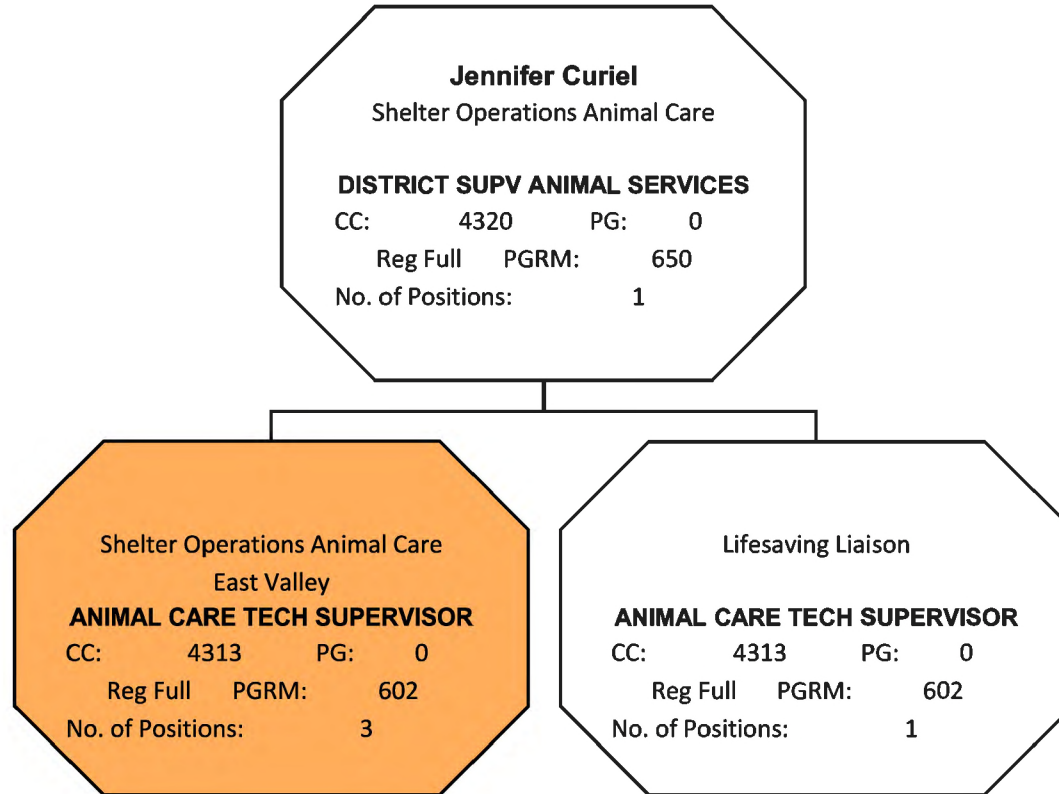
**Jennifer Curiel**
Shelter Operations Animal Care

**DISTRICT SUPV ANIMAL SERVICES**
CC: 4320 PG: 0
Reg Full PGRM: 650
No. of Positions: 1

Shelter Operations Animal Care
East Valley
**ANIMAL CARE TECH SUPERVISOR**
CC: 4313 PG: 0
Reg Full PGRM: 602
No. of Positions: 3

Lifesaving Liaison

**ANIMAL CARE TECH SUPERVISOR**
CC: 4313 PG: 0
Reg Full PGRM: 602
No. of Positions: 1